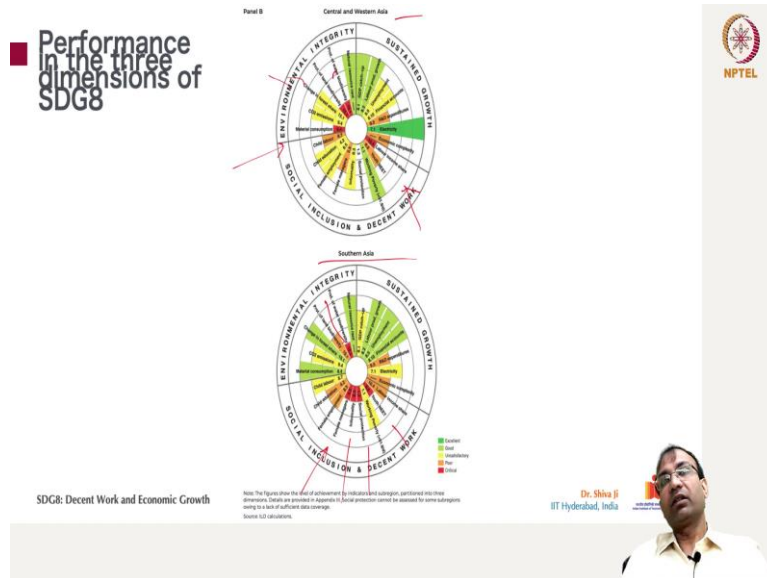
Performance in the three dimensions of SDG8

Panel B

Central and Western Asia

ENVIRONMENTAL INTEGRITY

SUSTAINED GROWTH

SOCIAL INCLUSION & DECENT WORK

Material consumption

Electricity

Southern Asia

ENVIRONMENTAL INTEGRITY

SUSTAINED GROWTH

SOCIAL INCLUSION & DECENT WORK

CO2 emissions

Material consumption

Electricity

Excellent
Good
Unsatisfactory
Poor
Critical

Note: The figures show the level of achievement by indicators and subregion, partitioned into three dimensions. Details are provided in Appendix III. Social protection cannot be assessed for some subregions owing to a lack of sufficient data coverage.
Source: ILO calculations.

SDG8: Decent Work and Economic Growth

Dr. Shiva Ji
IIT Hyderabad, India

NPTEL